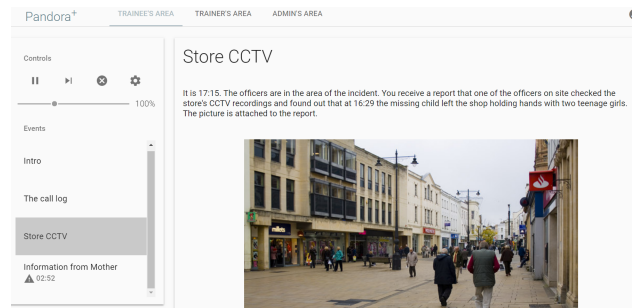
Pandora+
TRAINEE'S AREA
TRAINER'S AREA
ADMIN'S AREA

Controls

100%

Events

Intro

The call log

Store CCTV

Information from Mother
02:52

Store CCTV

It is 17:15. The officers are in the area of the incident. You receive a report that one of the officers on site checked the store's CCTV recordings and found out that at 16:29 the missing child left the shop holding hands with two teenage girls. The picture is attached to the report.